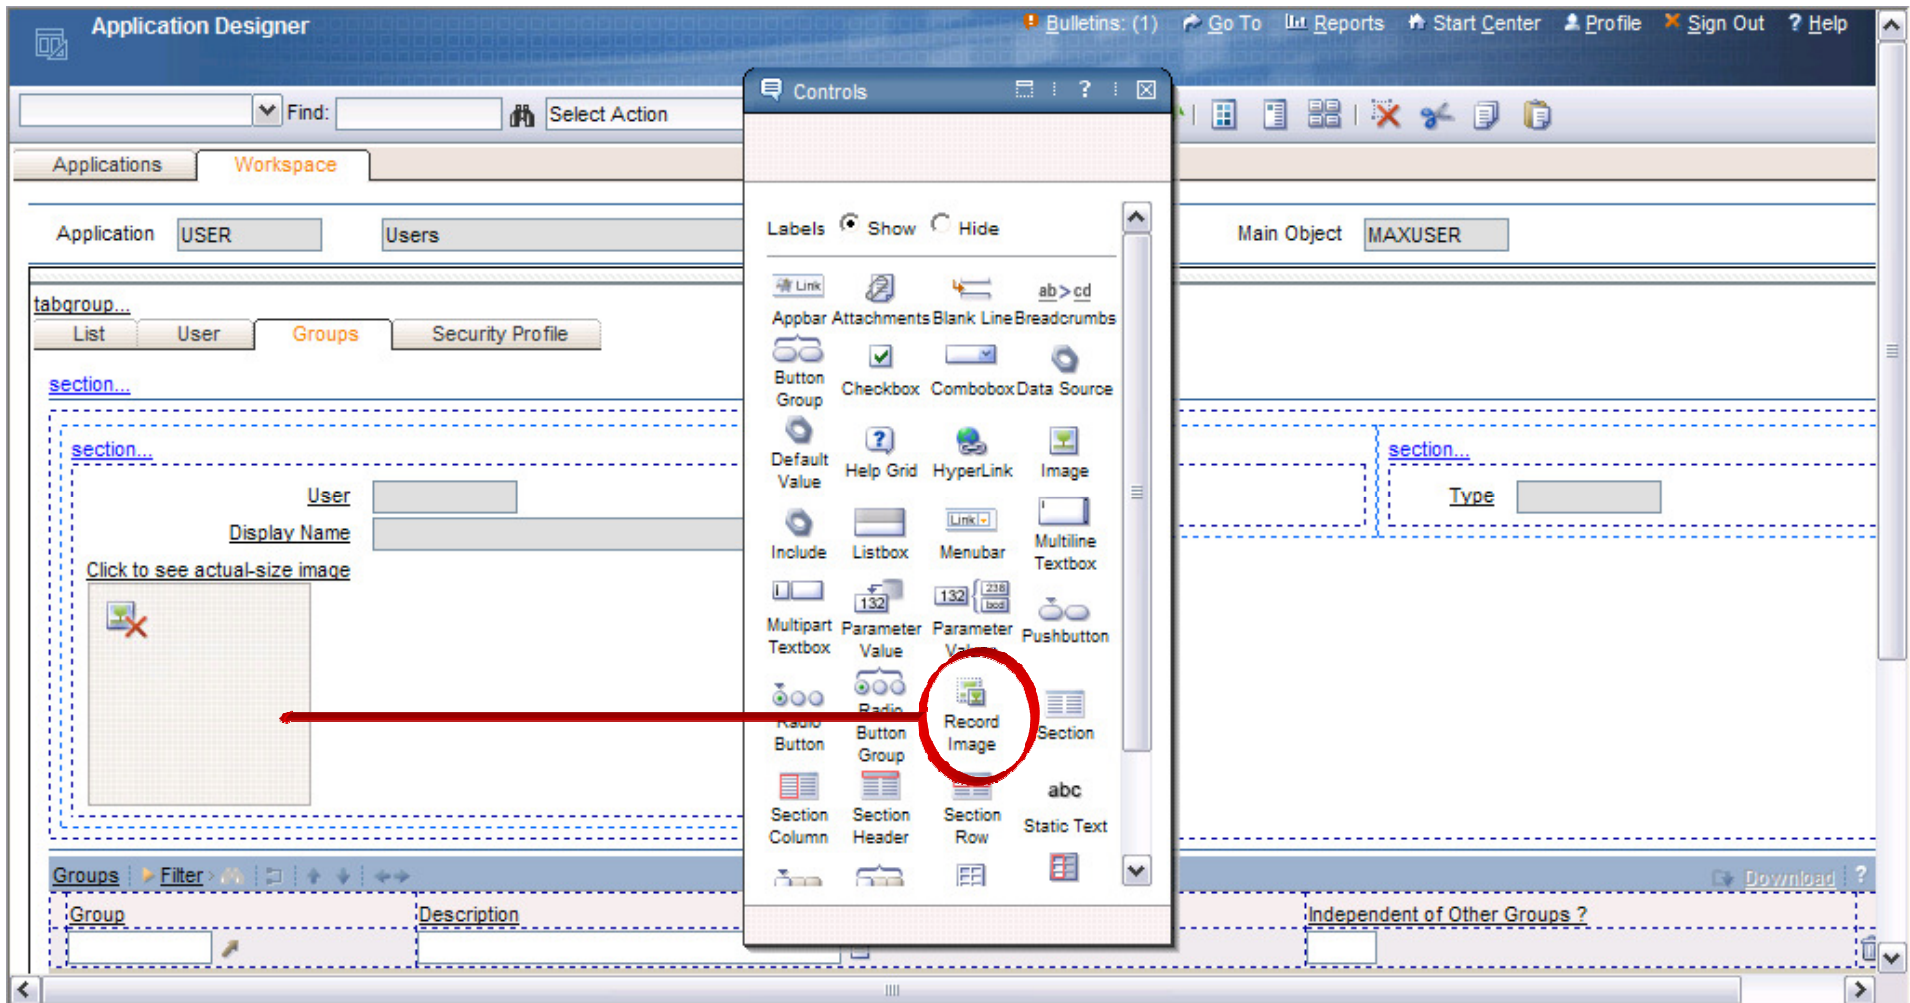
Application Designer

Bulletins: (1) Go To Reports Start Center Profile Sign Out ? Help

Find: Select Action

Applications Workspace

Application USER Users Main Object MAXUSER

tabgroup...

List User Groups Security Profile

section...

section...

User

Display Name

Click to see actual-size image

section...

Type

Groups Filter Download

Group Description Independent of Other Groups ?

Controls

Labels Show Hide

Link Appbar Attachments Blank Line ab > cd Breadcrumbs

Button Group Checkbox Combobox Data Source

Default Value Help Grid HyperLink Image

Include Listbox Link Menubar Multiline Textbox

Multipart Textbox 132 Parameter Value 132 238 bcd Parameter Values Pushbutton

Radio Button Radio Button Group Record Image Section

Section Column Section Header Section Row abc Static Text